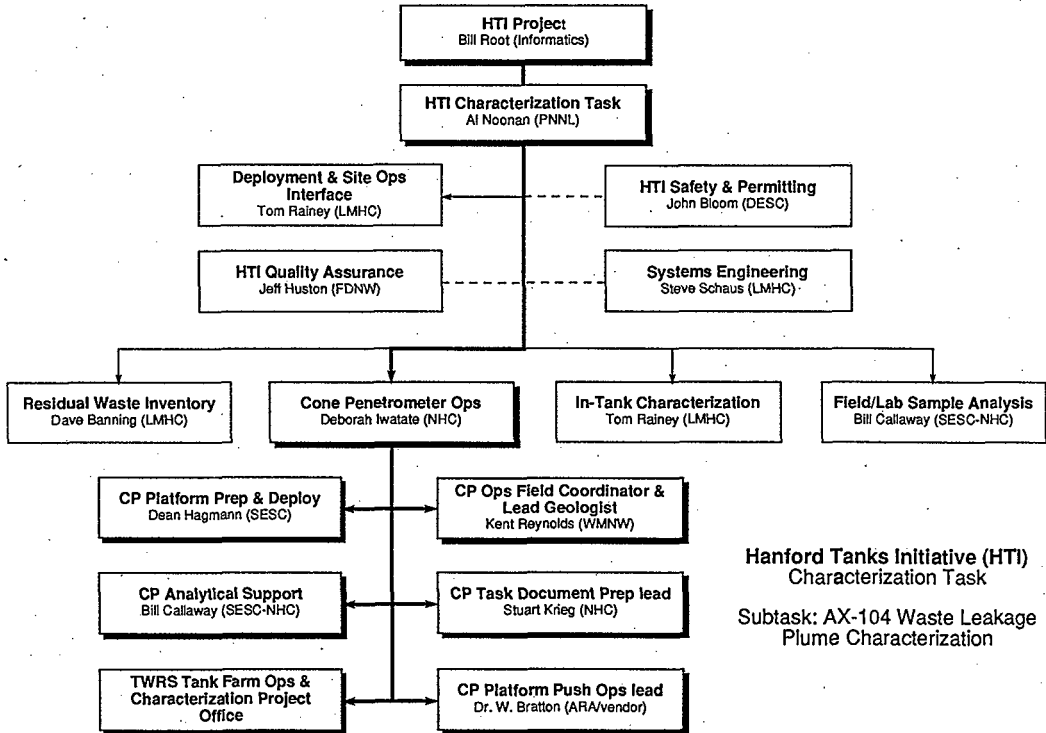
HTI Project
Bill Root (Informatics)

HTI Characterization Task
Al Noonan (PNNL)

Deployment & Site Ops Interface
Tom Rainey (LMHC)

HTI Safety & Permitting
John Bloom (DESC)

HTI Quality Assurance
Jeff Huston (FDNW)

Systems Engineering
Steve Schaus (LMHC)

Residual Waste Inventory
Dave Banning (LMHC)

Cone Penetrometer Ops
Deborah Iwatate (NHC)

In-Tank Characterization
Tom Rainey (LMHC)

Field/Lab Sample Analysis
Bill Callaway (SESC-NHC)

CP Platform Prep & Deploy
Dean Hagmann (SESC)

CP Ops Field Coordinator & Lead Geologist
Kent Reynolds (WMNW)

CP Analytical Support
Bill Callaway (SESC-NHC)

CP Task Document Prep lead
Stuart Krieg (NHC)

TWRS Tank Farm Ops & Characterization Project Office

CP Platform Push Ops lead
Dr. W. Bratton (ARA/vendor)

Hanford Tanks Initiative (HTI)
Characterization Task

Subtask: AX-104 Waste Leakage Plume Characterization